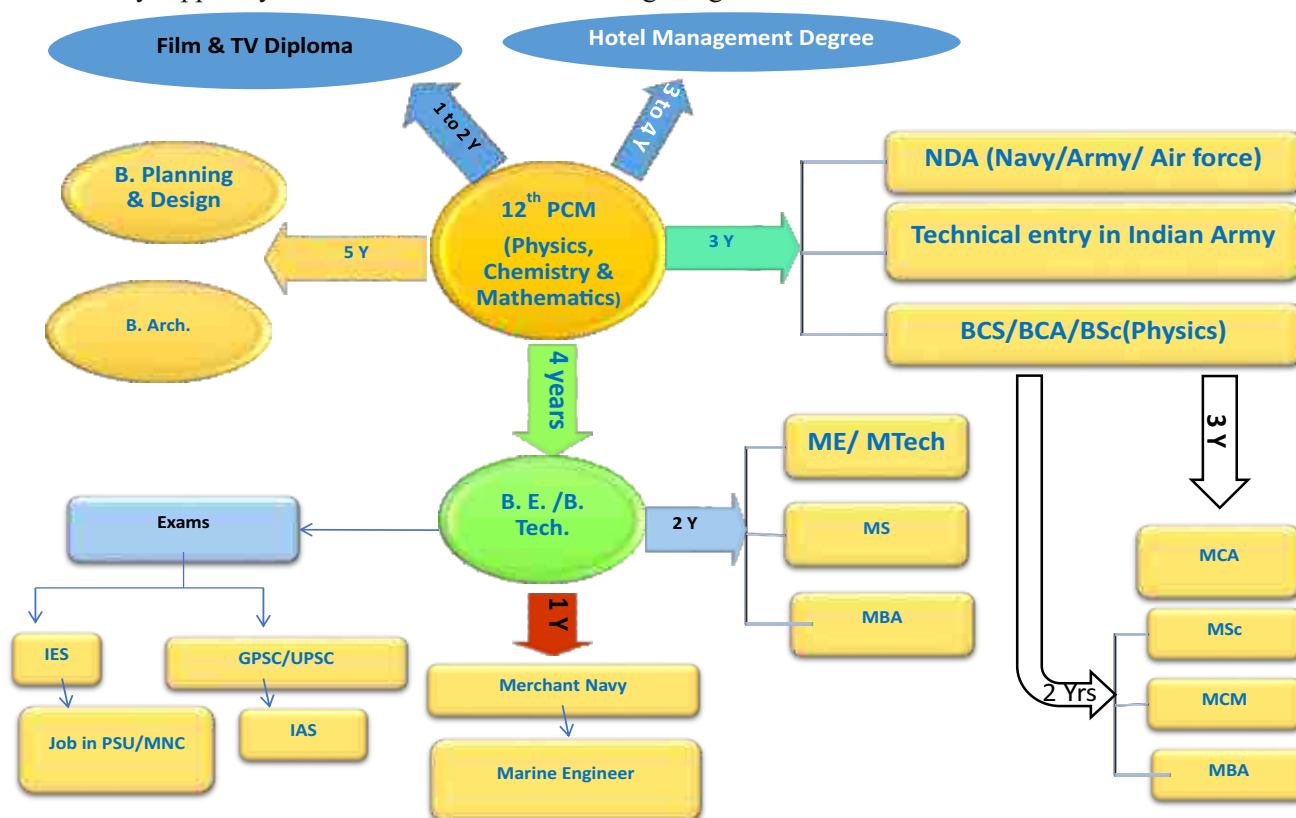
Film & TV Diploma

Hotel Management Degree

1 to 2 Y

3 to 4 Y

B. Planning & Design

12$^{th}$ PCM (Physics, Chemistry & Mathematics)

5 Y

3 Y

B. Arch.

NDA (Navy/Army/ Air force)

Technical entry in Indian Army

BCS/BCA/BSc(Physics)

4 years

3 Y

ME/ MTech

Exams

B. E. /B. Tech.

2 Y

MS

MCA

1 Y

MBA

MSc

IES

GPSC/UPSC

Merchant Navy

2 Yrs

MCM

Job in PSU/MNC

IAS

Marine Engineer

MBA